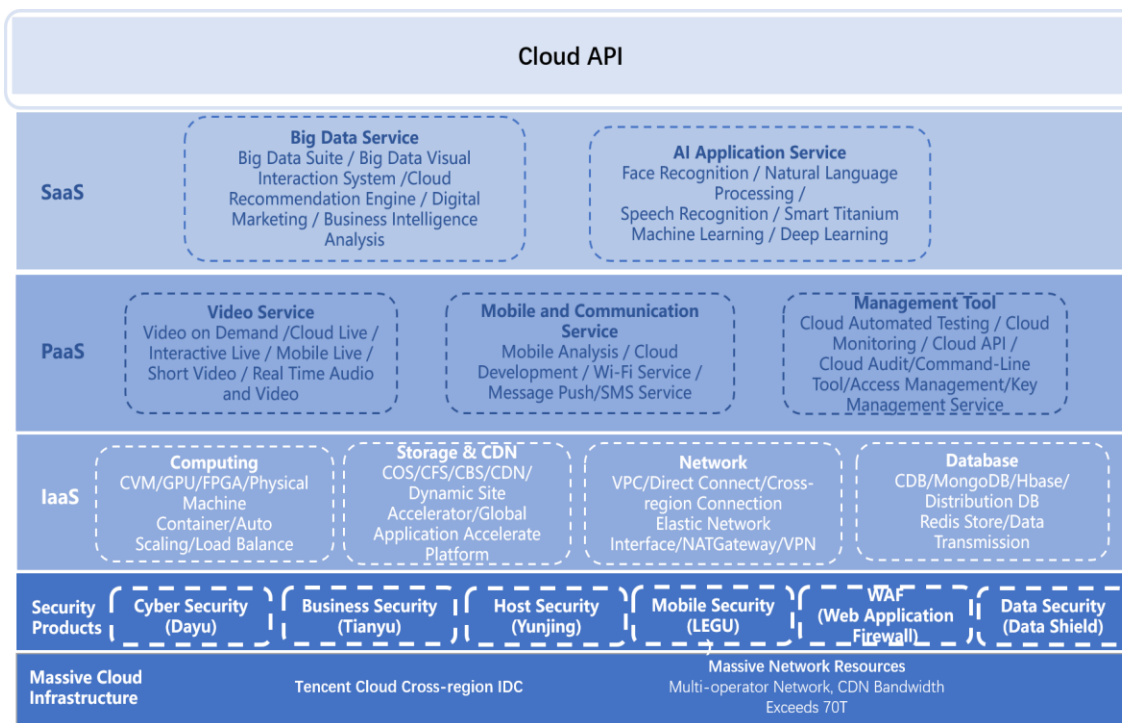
Cloud API

SaaS

Big Data Service
Big Data Suite / Big Data Visual Interaction System /Cloud Recommendation Engine / Digital Marketing / Business Intelligence Analysis

AI Application Service
Face Recognition / Natural Language Processing /
Speech Recognition / Smart Titanium Machine Learning / Deep Learning

PaaS

Video Service
Video on Demand /Cloud Live / Interactive Live / Mobile Live / Short Video / Real Time Audio and Video

Mobile and Communication Service
Mobile Analysis / Cloud Development / Wi-Fi Service / Message Push/SMS Service

Management Tool
Cloud Automated Testing / Cloud Monitoring / Cloud API / Cloud Audit/Command-Line Tool/Access Management/Key Management Service

IaaS

Computing
CVM/GPU/FPGA/Physical Machine
Container/Auto Scaling/Load Balance

Storage & CDN
COS/CFS/CBS/CDN/ Dynamic Site Accelerator/Global Application Accelerate Platform

Network
VPC/Direct Connect/Cross-region Connection
Elastic Network Interface/NATGateway/VPN

Database
CDB/MongoDB/Hbase/ Distribution DB
Redis Store/Data Transmission

Security Products

Cyber Security (Dayu)

Business Security (Tianyu)

Host Security (Yunjing)

Mobile Security (LEGU)

WAF (Web Application Firewall)

Data Security (Data Shield)

Massive Cloud Infrastructure

Tencent Cloud Cross-region IDC

Massive Network Resources
Multi-operator Network, CDN Bandwidth Exceeds 70T